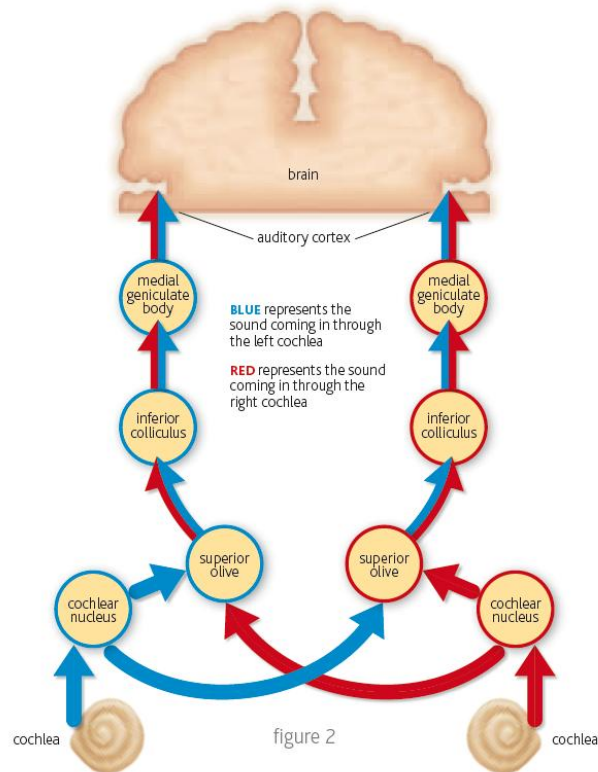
brain

auditory cortex

medial geniculate body

BLUE represents the sound coming in through the left cochlea

RED represents the sound coming in through the right cochlea

medial geniculate body

inferior colliculus

inferior colliculus

superior olive

superior olive

cochlear nucleus

cochlear nucleus

cochlea

figure 2

cochlea